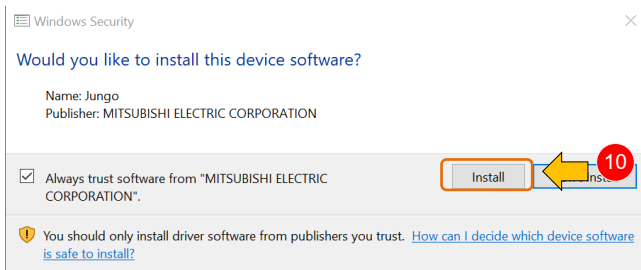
Windows Security

Would you like to install this device software?

Name: Jungo
Publisher: MITSUBISHI ELECTRIC CORPORATION

Always trust software from "MITSUBISHI ELECTRIC CORPORATION".

Install

10

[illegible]nstall

You should only install driver software from publishers you trust. How can I decide which device software is safe to install?